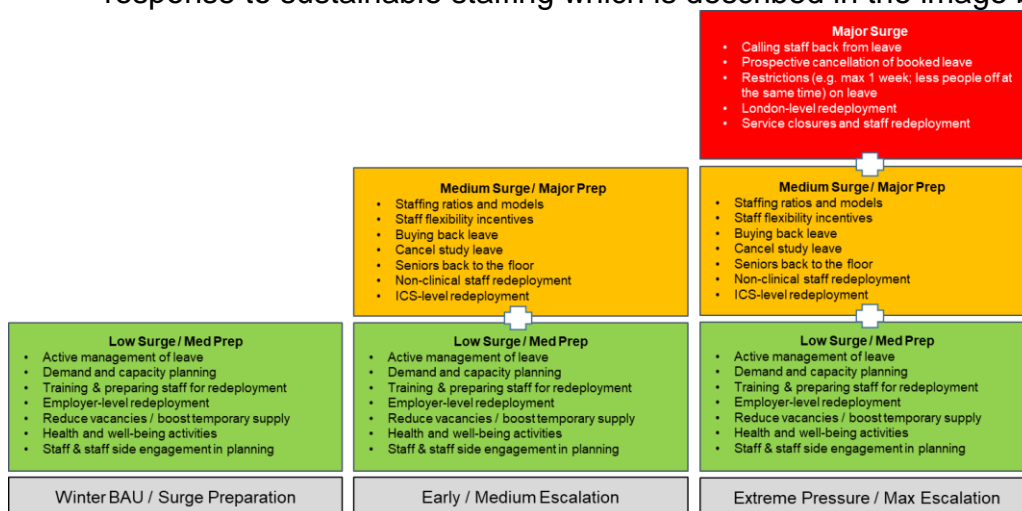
response to sustainable staffing which is described in the image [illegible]

Major Surge
- Calling staff back from leave
- Prospective cancellation of booked leave
- Restrictions (e.g. max 1 week; less people off at the same time) on leave
- London-level redeployment
- Service closures and staff redeployment

Medium Surge / Major Prep
- Staffing ratios and models
- Staff flexibility incentives
- Buying back leave
- Cancel study leave
- Seniors back to the floor
- Non-clinical staff redeployment
- ICS-level redeployment

Medium Surge / Major Prep
- Staffing ratios and models
- Staff flexibility incentives
- Buying back leave
- Cancel study leave
- Seniors back to the floor
- Non-clinical staff redeployment
- ICS-level redeployment

Low Surge / Med Prep
- Active management of leave
- Demand and capacity planning
- Training & preparing staff for redeployment
- Employer-level redeployment
- Reduce vacancies / boost temporary supply
- Health and well-being activities
- Staff & staff side engagement in planning

Low Surge / Med Prep
- Active management of leave
- Demand and capacity planning
- Training & preparing staff for redeployment
- Employer-level redeployment
- Reduce vacancies / boost temporary supply
- Health and well-being activities
- Staff & staff side engagement in planning

Low Surge / Med Prep
- Active management of leave
- Demand and capacity planning
- Training & preparing staff for redeployment
- Employer-level redeployment
- Reduce vacancies / boost temporary supply
- Health and well-being activities
- Staff & staff side engagement in planning

Winter BAU / Surge Preparation

Early / Medium Escalation

Extreme Pressure / Max Escalation